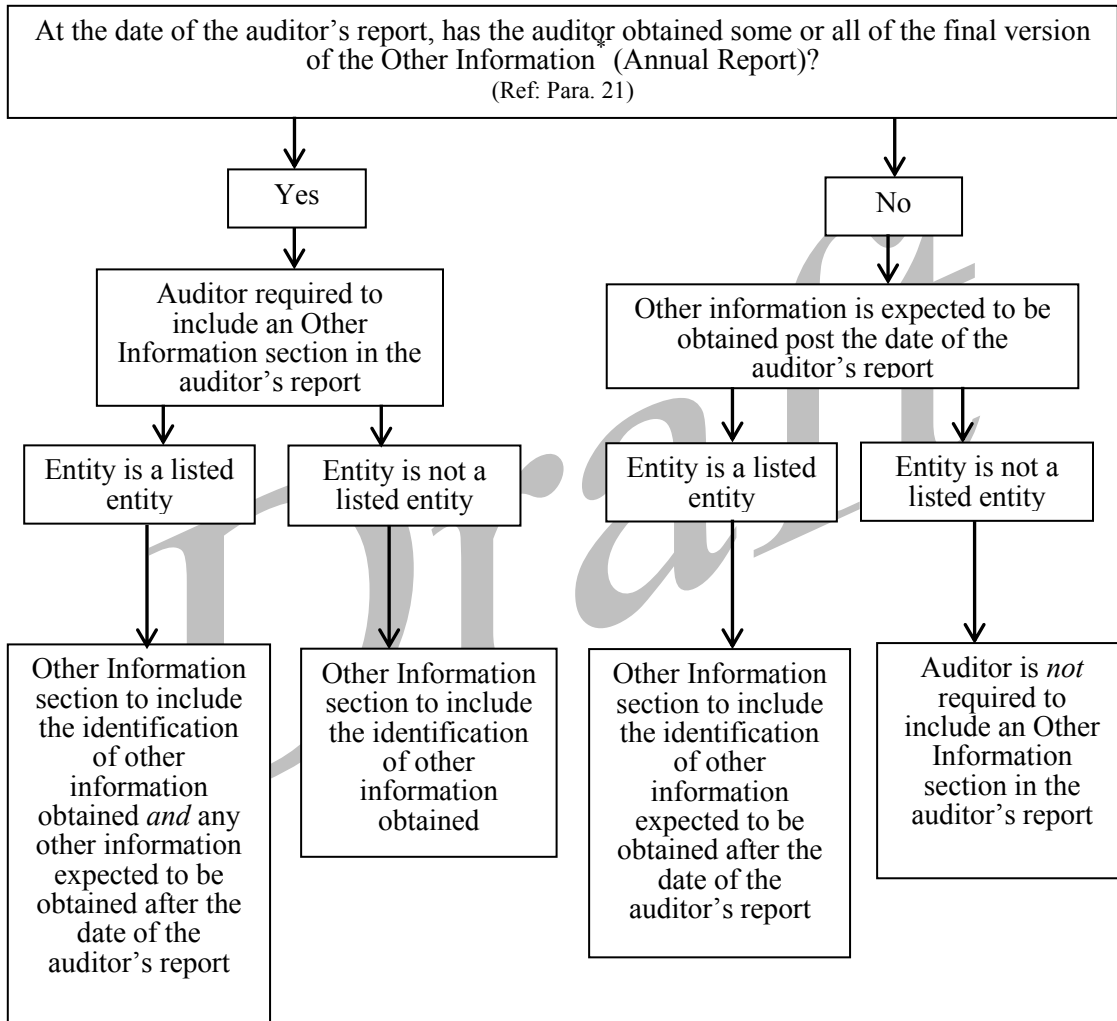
At the date of the auditor's report, has the auditor obtained some or all of the final version of the Other Information* (Annual Report)?
(Ref: Para. 21)

Yes

No

Auditor required to include an Other Information section in the auditor's report

Other information is expected to be obtained post the date of the auditor's report

Entity is a listed entity

Entity is not a listed entity

Entity is a listed entity

Entity is not a listed entity

Other Information section to include the identification of other information obtained *and* any other information expected to be obtained after the date of the auditor's report

Other Information section to include the identification of other information obtained

Other Information section to include the identification of other information expected to be obtained after the date of the auditor's report

Auditor is *not* required to include an Other Information section in the auditor's report

Draft